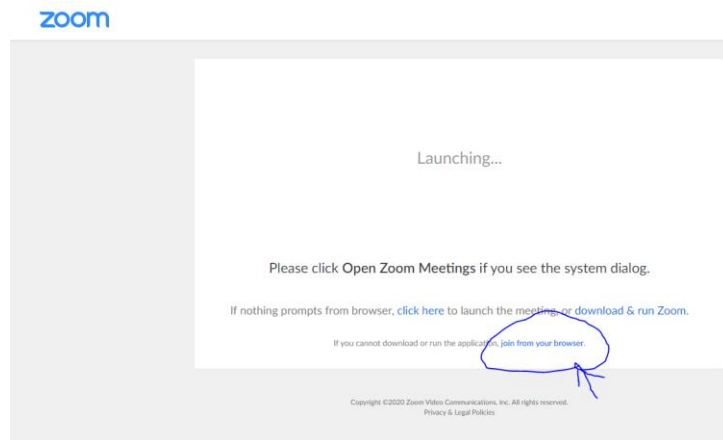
zoom

Launching...

Please click Open Zoom Meetings if you see the system dialog.

If nothing prompts from browser, click here to launch the meeting, or download & run Zoom.

If you cannot download or run the application, join from your browser.

Copyright ©2020 Zoom Video Communications, Inc. All rights reserved.
Privacy & Legal Policies